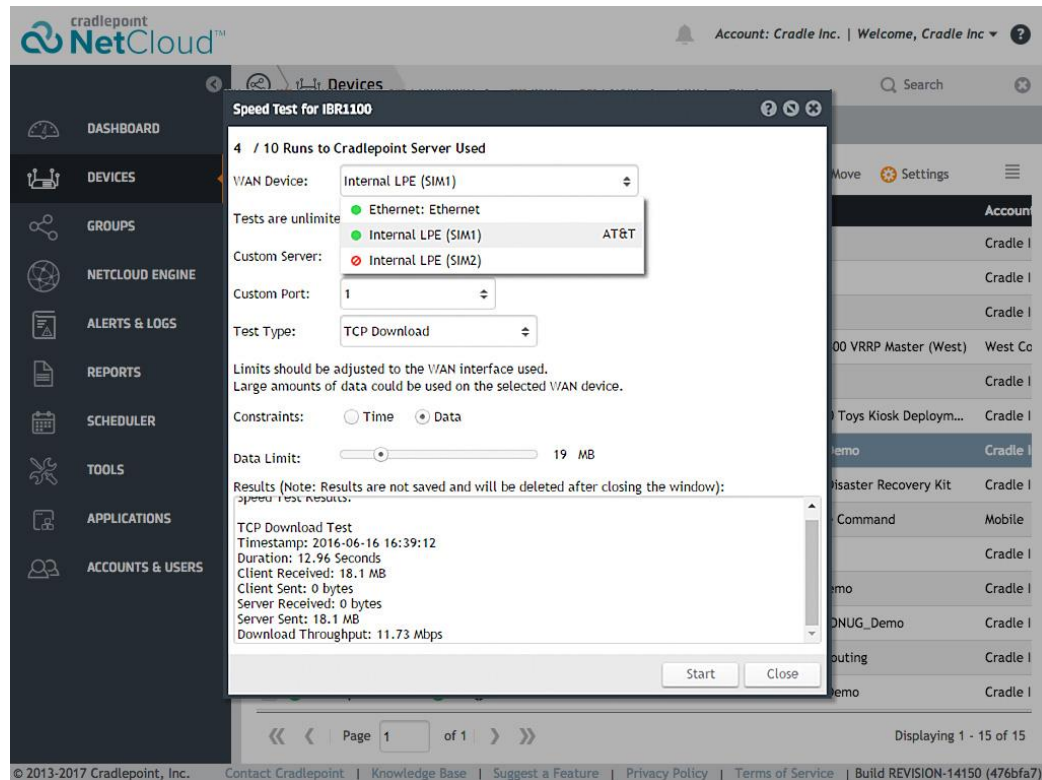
cradlepoint
NetCloud™

Account: Cradle Inc. | Welcome, Cradle Inc ▾ ?

DASHBOARD
DEVICES
GROUPS
NETCLOUD ENGINE
ALERTS & LOGS
REPORTS
SCHEDULER
TOOLS
APPLICATIONS
ACCOUNTS & USERS

Devices

Search

Move Settings

| Account |
|---|
| Cradle I |
| Cradle I |
| Cradle I |
| 00 VRRP Master (West) West Co |
| Cradle I |
| ) Toys Kiosk Deploym... Cradle I |
| emo Cradle I |
| isaster Recovery Kit Cradle I |
| Command Mobile |
| Cradle I |
| mo Cradle I |
| ONUG_Demo Cradle I |
| outing Cradle I |
| emo Cradle I |

Speed Test for IBR1100

4 / 10 Runs to Cradlepoint Server Used

WAN Device: Internal LPE (SIM1)

Ethernet: Ethernet
Internal LPE (SIM1) AT&T
Internal LPE (SIM2)

Tests are unlimite

Custom Server:

Custom Port: 1

Test Type: TCP Download

Limits should be adjusted to the WAN interface used.
Large amounts of data could be used on the selected WAN device.

Constraints: Time Data

Data Limit: 19 MB

Results (Note: Results are not saved and will be deleted after closing the window):
Speed Test Results:

TCP Download Test
Timestamp: 2016-06-16 16:39:12
Duration: 12.96 Seconds
Client Received: 18.1 MB
Client Sent: 0 bytes
Server Received: 0 bytes
Server Sent: 18.1 MB
Download Throughput: 11.73 Mbps

Start Close

Page 1 of 1

Displaying 1 - 15 of 15

© 2013-2017 Cradlepoint, Inc. Contact Cradlepoint | Knowledge Base | Suggest a Feature | Privacy Policy | Terms of Service | Build REVISION-14150 (476bfa7)